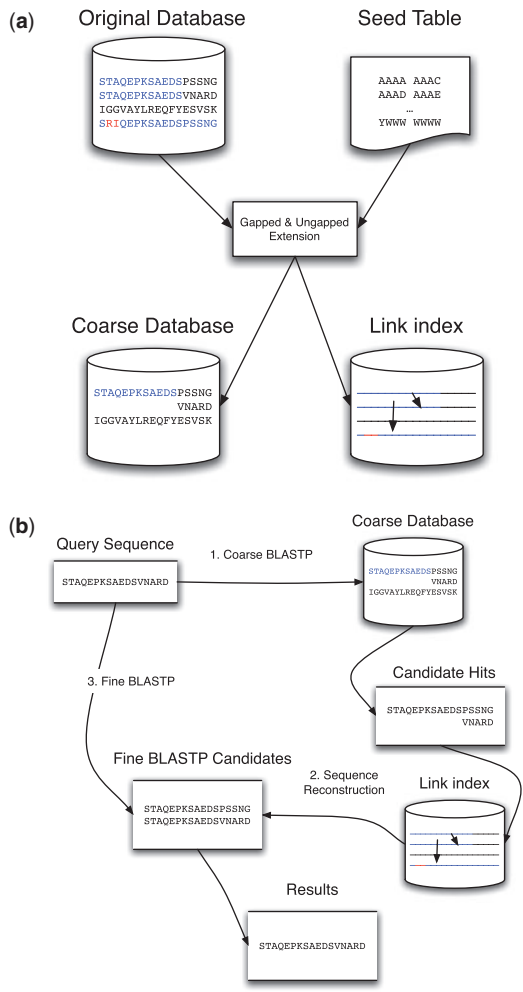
(a)

Original Database

STAQEPKSAEDSPSSNG
STAQEPKSAEDSVNARD
IGGVAYLREQFYESVSK
SRIQEPKSAEDSPSSNG

Seed Table

AAAA AAAC
AAAD AAAE
...
YWWW WWWW

Gapped & Ungapped Extension

Coarse Database

STAQEPKSAEDSPSSNG
VNARD
IGGVAYLREQFYESVSK

Link index

(b)

Query Sequence

STAQEPKSAEDSVNARD

1. Coarse BLASTP

Coarse Database

STAQEPKSAEDSPSSNG
VNARD
IGGVAYLREQFYESVSK

3. Fine BLASTP

Candidate Hits

STAQEPKSAEDSPSSNG
VNARD

Fine BLASTP Candidates

2. Sequence Reconstruction

STAQEPKSAEDSPSSNG
STAQEPKSAEDSVNARD

Link index

Results

STAQEPKSAEDSVNARD